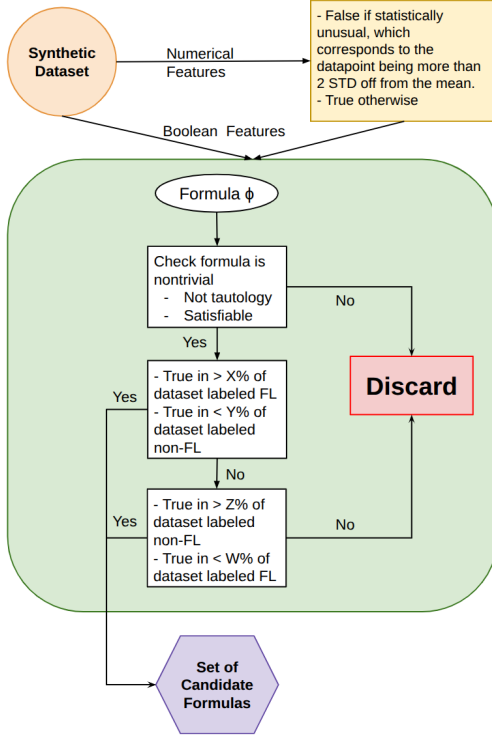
Synthetic Dataset

Numerical Features

- False if statistically unusual, which corresponds to the datapoint being more than 2 STD off from the mean.
- True otherwise

Boolean Features

Formula $\phi$

Check formula is nontrivial
- Not tautology
- Satisfiable

No

Yes

Discard

Yes

- True in > X% of dataset labeled FL
- True in < Y% of dataset labeled non-FL

No

Yes

- True in > Z% of dataset labeled non-FL
- True in < W% of dataset labeled FL

No

Set of Candidate Formulas